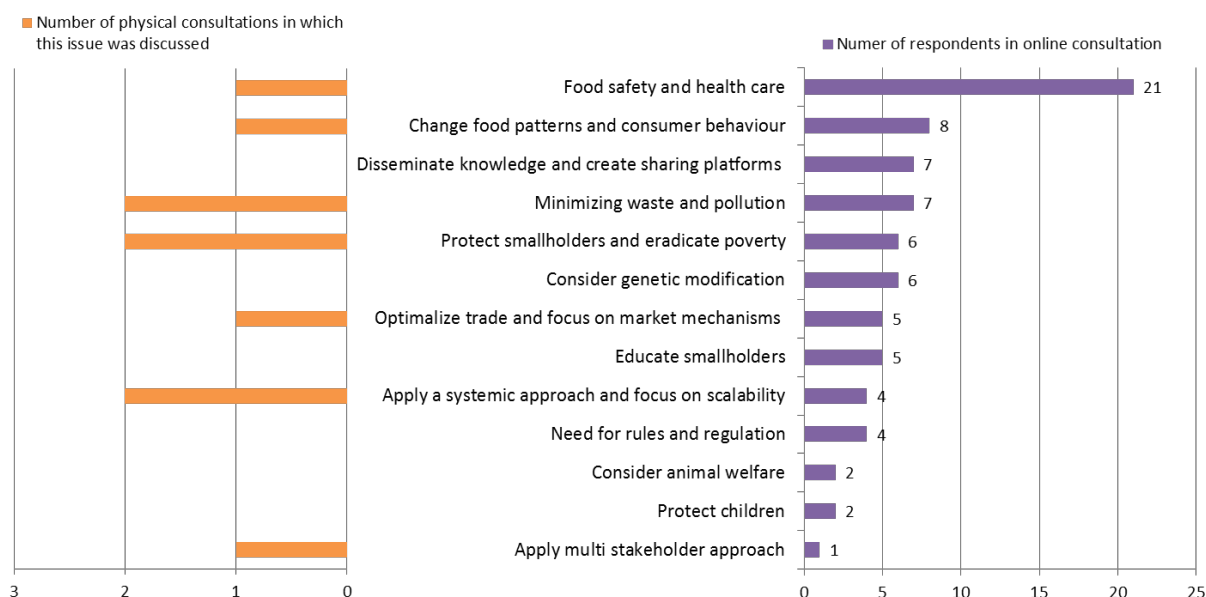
Number of physical consultations in which this issue was discussed

Numer of respondents in online consultation

Food safety and health care
21
Change food patterns and consumer behaviour
8
Disseminate knowledge and create sharing platforms
7
Minimizing waste and pollution
7
Protect smallholders and eradicate poverty
6
Consider genetic modification
6
Optimalize trade and focus on market mechanisms
5
Educate smallholders
5
Apply a systemic approach and focus on scalability
4
Need for rules and regulation
4
Consider animal welfare
2
Protect children
2
Apply multi stakeholder approach
1

3
2
1
0

0
5
10
15
20
25